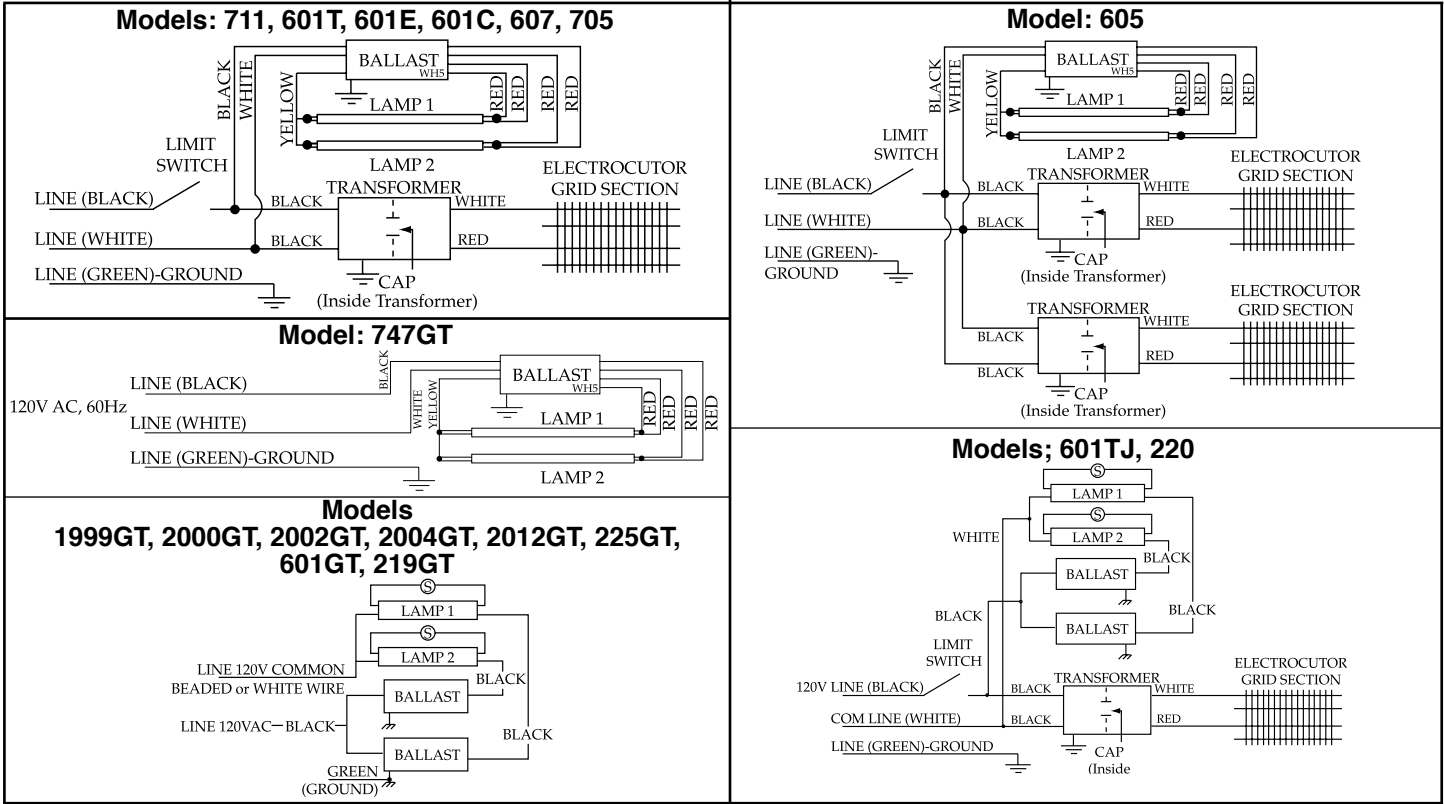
Models: 711, 601T, 601E, 601C, 607, 705

BALLAST
WH5
BLACK
WHITE
YELLOW
RED
RED
RED
RED
LAMP 1
LAMP 2
LIMIT SWITCH
LINE (BLACK)
TRANSFORMER
BLACK
WHITE
ELECTROCUTOR GRID SECTION
LINE (WHITE)
BLACK
RED
LINE (GREEN)-GROUND
CAP
(Inside Transformer)

Model: 747GT

LINE (BLACK)
BLACK
BALLAST
WH5
120V AC, 60Hz
WHITE
YELLOW
LINE (WHITE)
LAMP 1
RED
RED
RED
RED
LINE (GREEN)-GROUND
LAMP 2

Models
1999GT, 2000GT, 2002GT, 2004GT, 2012GT, 225GT, 601GT, 219GT

S
LAMP 1
S
LAMP 2
LINE 120V COMMON
BEADED or WHITE WIRE
BLACK
BALLAST
LINE 120VAC—BLACK
BLACK
BALLAST
GREEN
(GROUND)

Model: 605

BALLAST
WH5
BLACK
WHITE
YELLOW
RED
RED
RED
RED
LAMP 1
LIMIT SWITCH
LAMP 2
LINE (BLACK)
TRANSFORMER
BLACK
WHITE
ELECTROCUTOR GRID SECTION
LINE (WHITE)
BLACK
RED
LINE (GREEN)-GROUND
CAP
(Inside Transformer)
TRANSFORMER
ELECTROCUTOR GRID SECTION
WHITE
BLACK
RED
BLACK
CAP
(Inside Transformer)

Models; 601TJ, 220

S
LAMP 1
S
WHITE
LAMP 2
BLACK
BALLAST
BLACK
BLACK
BALLAST
LIMIT SWITCH
120V LINE (BLACK)
TRANSFORMER
BLACK
WHITE
ELECTROCUTOR GRID SECTION
COM LINE (WHITE)
BLACK
RED
LINE (GREEN)-GROUND
CAP
(Inside